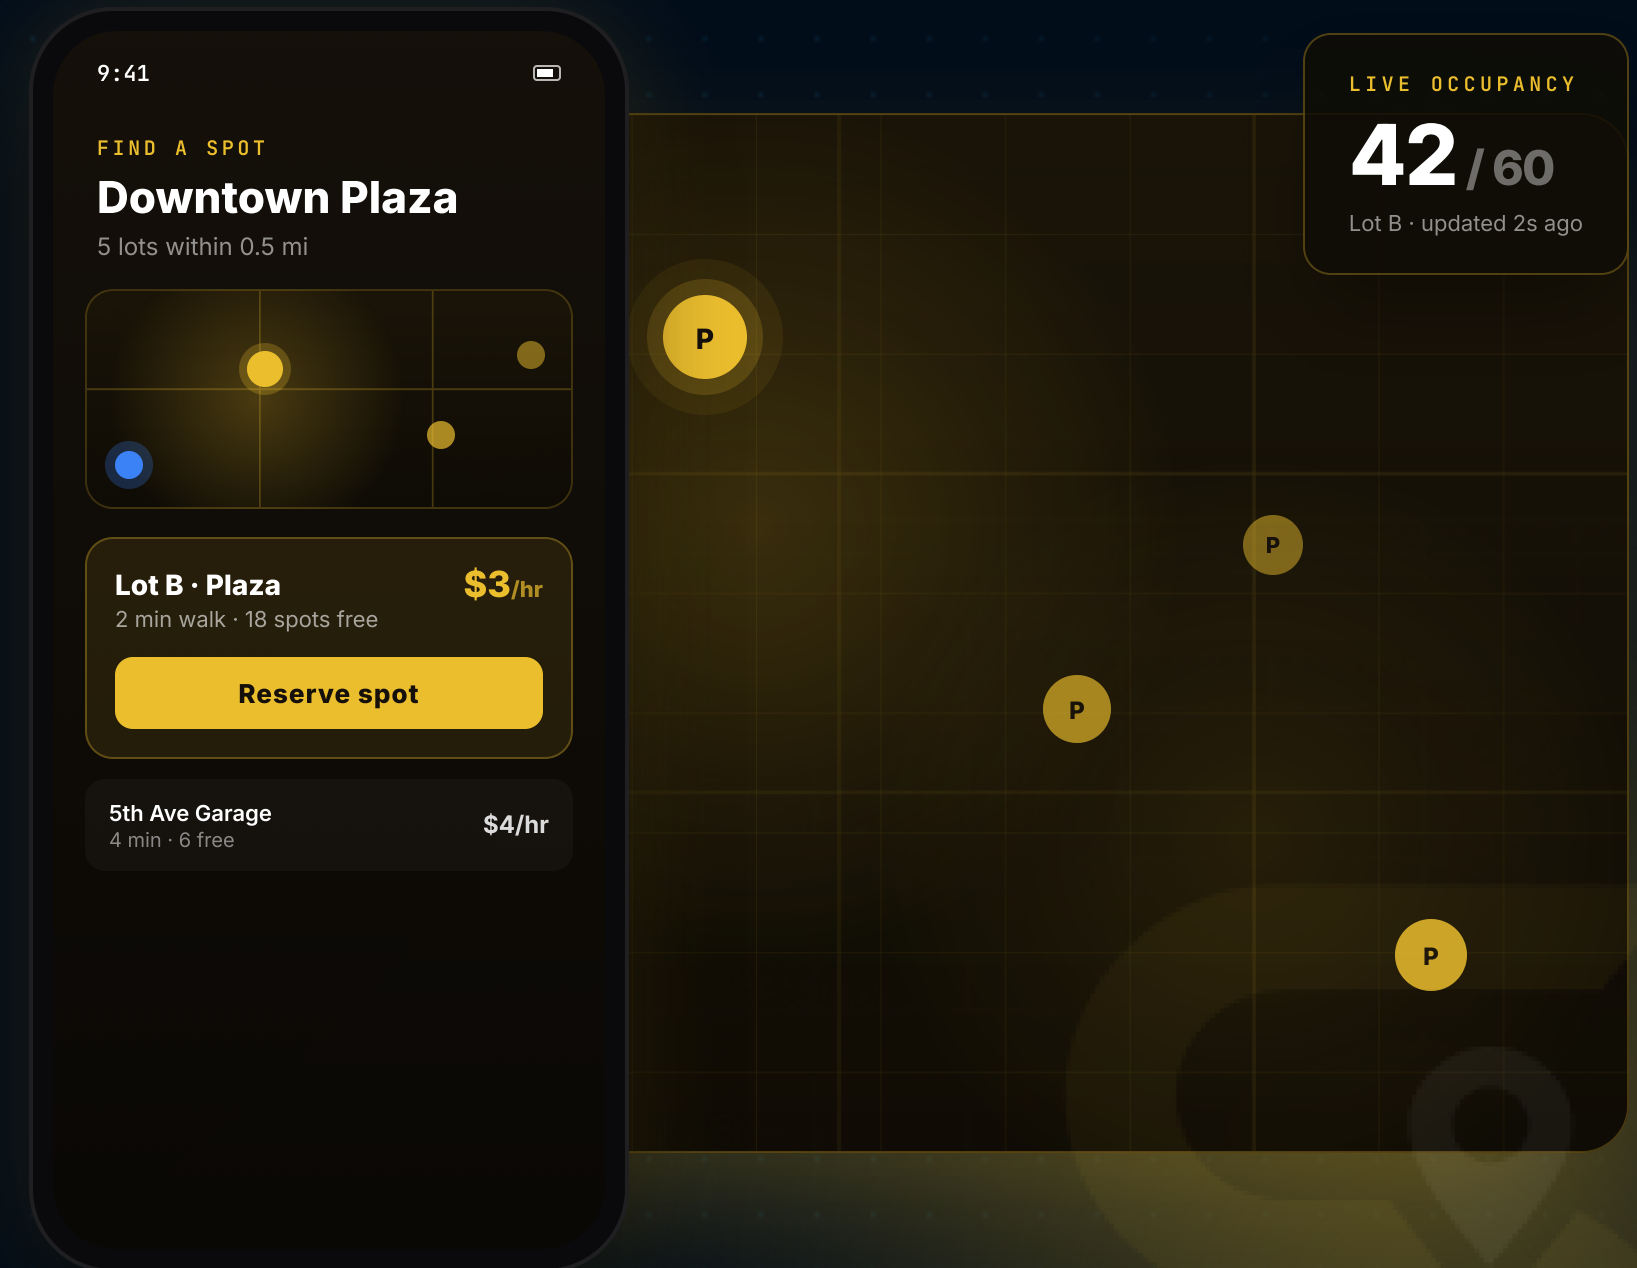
9:41

FIND A SPOT

Downtown Plaza

5 lots within 0.5 mi

Lot B · Plaza

$3/hr

2 min walk · 18 spots free

Reserve spot

5th Ave Garage

4 min · 6 free

$4/hr

LIVE OCCUPANCY

42 / 60

Lot B · updated 2s ago

P

P

P

P